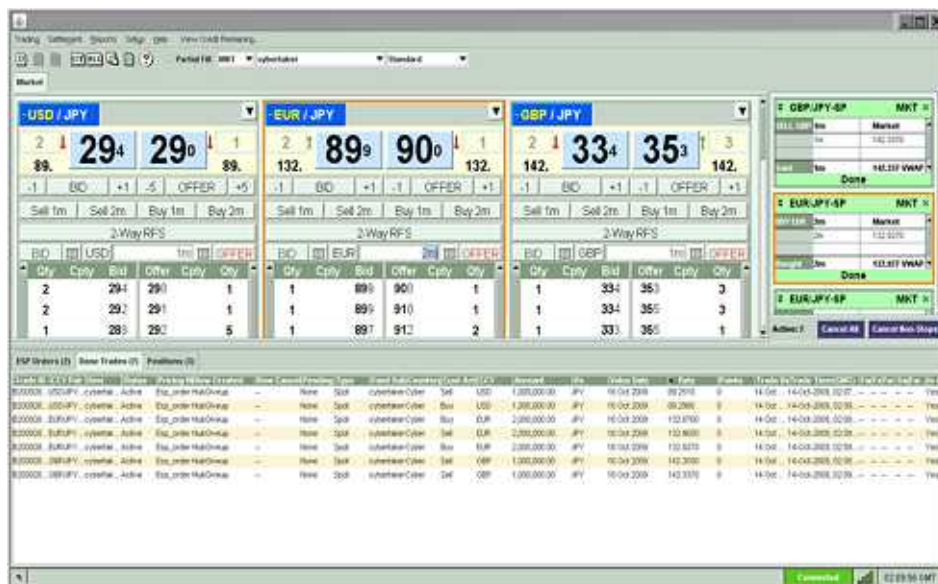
Trading Settlement Reports Setup Help View Credit Remaining

Partial Fill MKT cyberbaker Standard

Market

USD / JPY

2 89. 29 4 29 0 1 89.

-1 BID +1 -5 OFFER +5

Sell 1m Sell 2m Buy 1m Buy 2m

2-Way RFS

BID USD 1m OFFER

| Qty | Cpty | Bid | Offer | Cpty | Qty |
|---|---|---|---|---|---|
| 2 | | 294 | 290 | | 1 |
| 2 | | 292 | 291 | | 1 |
| 1 | | 288 | 292 | | 5 |

EUR / JPY

2 132. 89 9 90 0 1 132.

-1 BID +1 -1 OFFER +1

Sell 1m Sell 2m Buy 1m Buy 2m

2-Way RFS

BID EUR 2m OFFER

| Qty | Cpty | Bid | Offer | Cpty | Qty |
|---|---|---|---|---|---|
| 1 | | 899 | 900 | | 1 |
| 1 | | 899 | 910 | | 1 |
| 1 | | 897 | 912 | | 2 |

GBP / JPY

2 142. 33 4 35 3 3 142.

-1 BID +1 -1 OFFER +1

Sell 1m Sell 2m Buy 1m Buy 2m

2-Way RFS

BID GBP 1m OFFER

| Qty | Cpty | Bid | Offer | Cpty | Qty |
|---|---|---|---|---|---|
| 1 | | 334 | 353 | | 3 |
| 1 | | 334 | 355 | | 3 |
| 1 | | 333 | 356 | | 1 |

GBP/JPY-SP MKT
Market
Done

EUR/JPY-SP MKT
Market
Done

EUR/JPY-SP MKT

Active: Cancel All Cancel Non-Stops

ESP Orders (2) Done Trades (7) Positions (3)

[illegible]

Connected 02:09:56 GMT